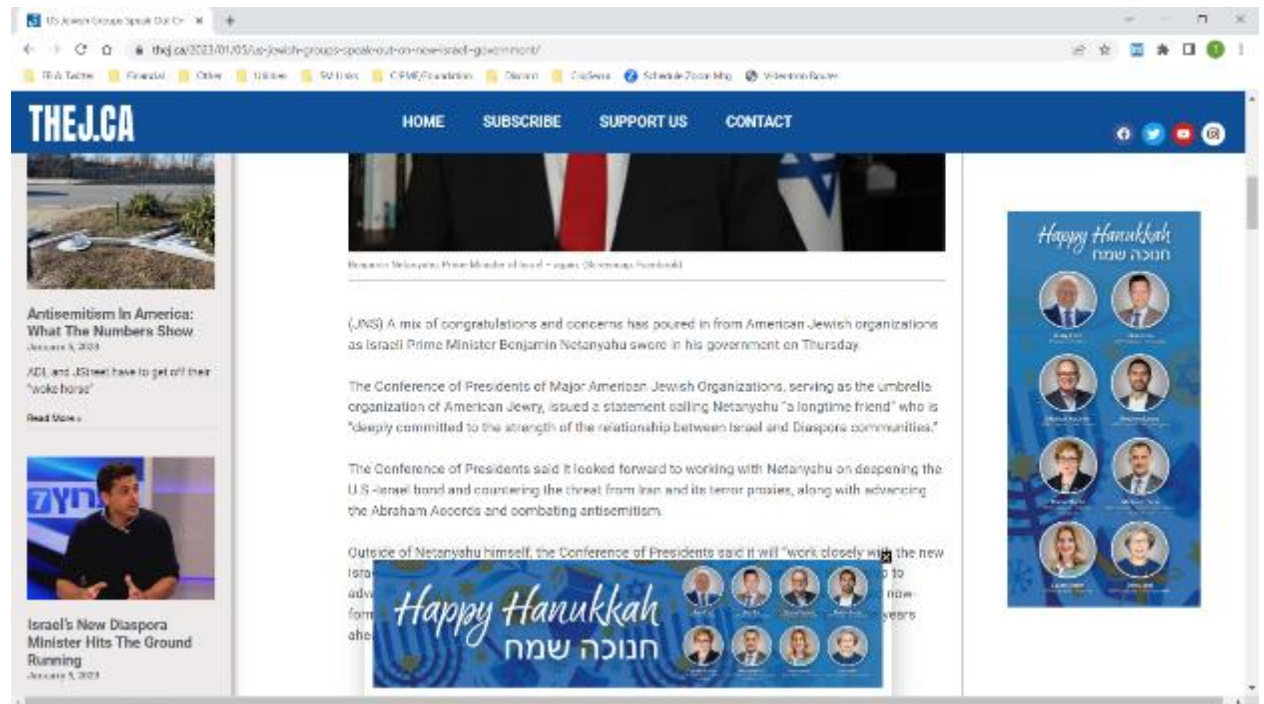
US Jewish Groups Speak Out On ×

thej.ca/2023/01/03/us-jewish-groups-speak-out-on-new-israel-government/

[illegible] Financial Other Utilities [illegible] CIPMF/Foundation Discord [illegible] Schedule Zoom Mtg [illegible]

THEJ.CA

HOME SUBSCRIBE SUPPORT US CONTACT

Antisemitism In America: What The Numbers Show
January 5, 2023

ADL and JStreet have to get off their "woke horse"

Read More »

Israel's New Diaspora Minister Hits The Ground Running
January 5, 2023

Benjamin Netanyahu, Prime Minister of Israel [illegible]

(JNS) A mix of congratulations and concerns has poured in from American Jewish organizations as Israeli Prime Minister Benjamin Netanyahu swore in his government on Thursday.

The Conference of Presidents of Major American Jewish Organizations, serving as the umbrella organization of American Jewry, issued a statement calling Netanyahu "a longtime friend" who is "deeply committed to the strength of the relationship between Israel and Diaspora communities."

The Conference of Presidents said it looked forward to working with Netanyahu on deepening the U.S.-Israel bond and countering the threat from Iran and its terror proxies, along with advancing the Abraham Accords and combating antisemitism.

Outside of Netanyahu himself, the Conference of Presidents said it will "work closely w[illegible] the new Isra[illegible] p to adv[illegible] now-form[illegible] years ahe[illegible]

Happy Hanukkah
חנוכה שמח

Happy Hanukkah
חנוכה שמח